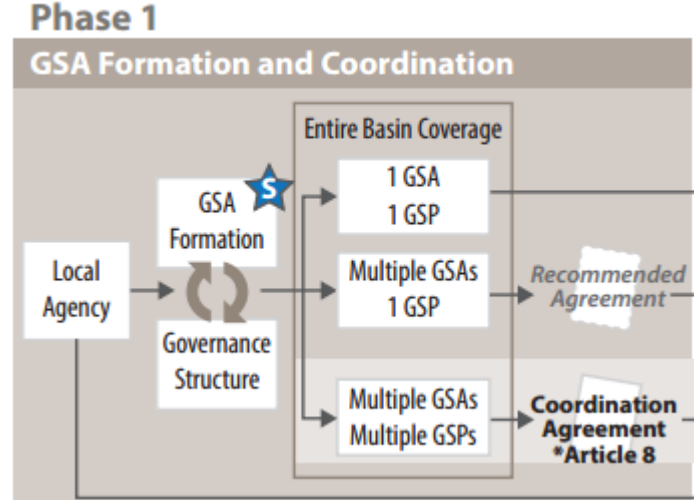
Phase 1

GSA Formation and Coordination

Local Agency

GSA Formation

S

Governance Structure

Entire Basin Coverage

1 GSA
1 GSP

Multiple GSAs
1 GSP

Recommended Agreement

Multiple GSAs
Multiple GSPs

Coordination Agreement
*Article 8